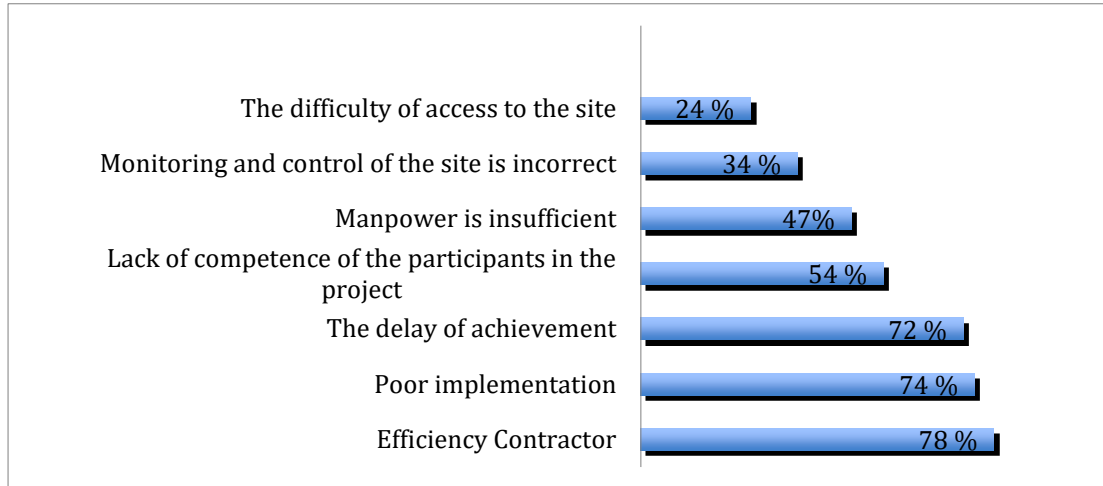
| | |
|---|---|
| The difficulty of access to the site | 24 % |
| Monitoring and control of the site is incorrect | 34 % |
| Manpower is insufficient | 47% |
| Lack of competence of the participants in the project | 54 % |
| The delay of achievement | 72 % |
| Poor implementation | 74 % |
| Efficiency Contractor | 78 % |